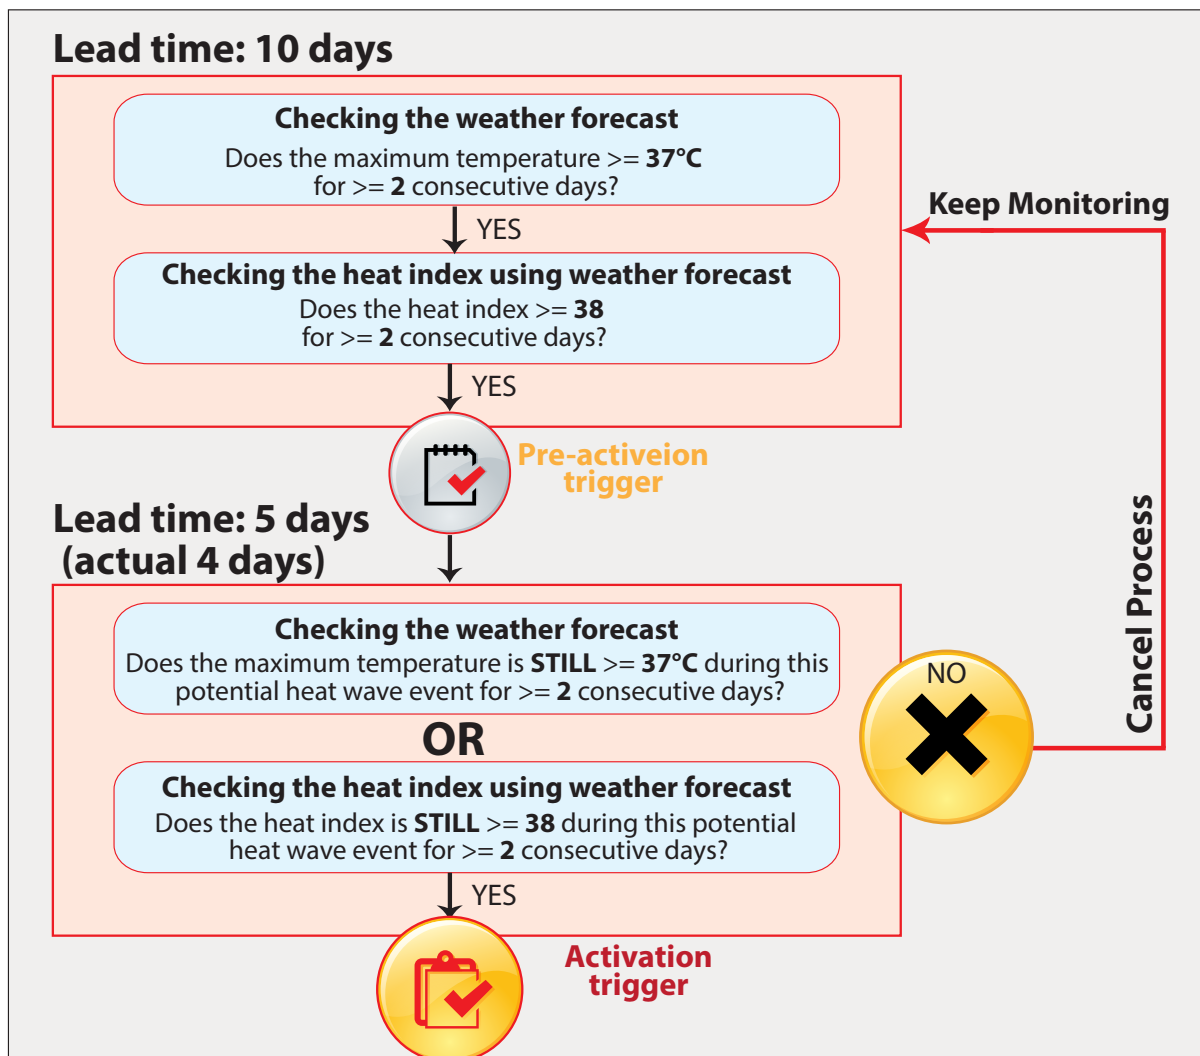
Lead time: 10 days

Checking the weather forecast
Does the maximum temperature >= 37°C for >= 2 consecutive days?

YES

Checking the heat index using weather forecast
Does the heat index >= 38 for >= 2 consecutive days?

YES

Pre-activeion trigger

Keep Monitoring

Lead time: 5 days (actual 4 days)

Checking the weather forecast
Does the maximum temperature is STILL >= 37°C during this potential heat wave event for >= 2 consecutive days?

OR

Checking the heat index using weather forecast
Does the heat index is STILL >= 38 during this potential heat wave event for >= 2 consecutive days?

YES

NO

Cancel Process

Activation trigger